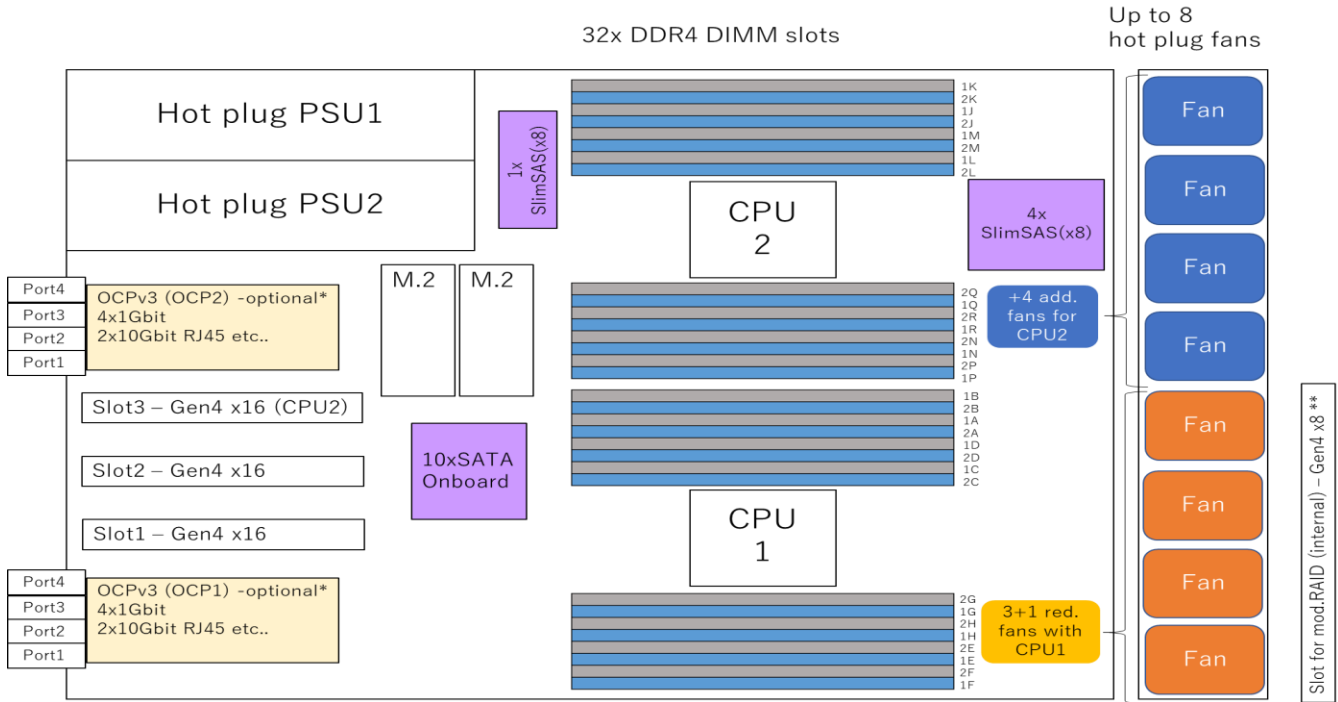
32x DDR4 DIMM slots

Up to 8 hot plug fans

Hot plug PSU1

Hot plug PSU2

1x SlimSAS(x8)

1K
2K
1J
2J
1M
2M
1L
2L

CPU 2

4x SlimSAS(x8)

Fan
Fan
Fan
Fan

Port4
Port3
Port2
Port1

OCPv3 (OCP2) -optional*
4x1Gbit
2x10Gbit RJ45 etc..

M.2

M.2

2Q
1Q
2R
1R
2N
1N
2P
1P

+4 add. fans for CPU2

Slot3 – Gen4 x16 (CPU2)

1B
2B
1A
2A
1D
2D
1C
2C

Fan

Slot for mod.RAID (internal) – Gen4 x8 **

10xSATA Onboard

Slot2 – Gen4 x16

Fan

CPU 1

Slot1 – Gen4 x16

Port4
Port3
Port2
Port1

OCPv3 (OCP1) -optional*
4x1Gbit
2x10Gbit RJ45 etc..

2G
1G
2H
1H
2E
1E
2F
1F

3+1 red. fans with CPU1

Fan

Fan